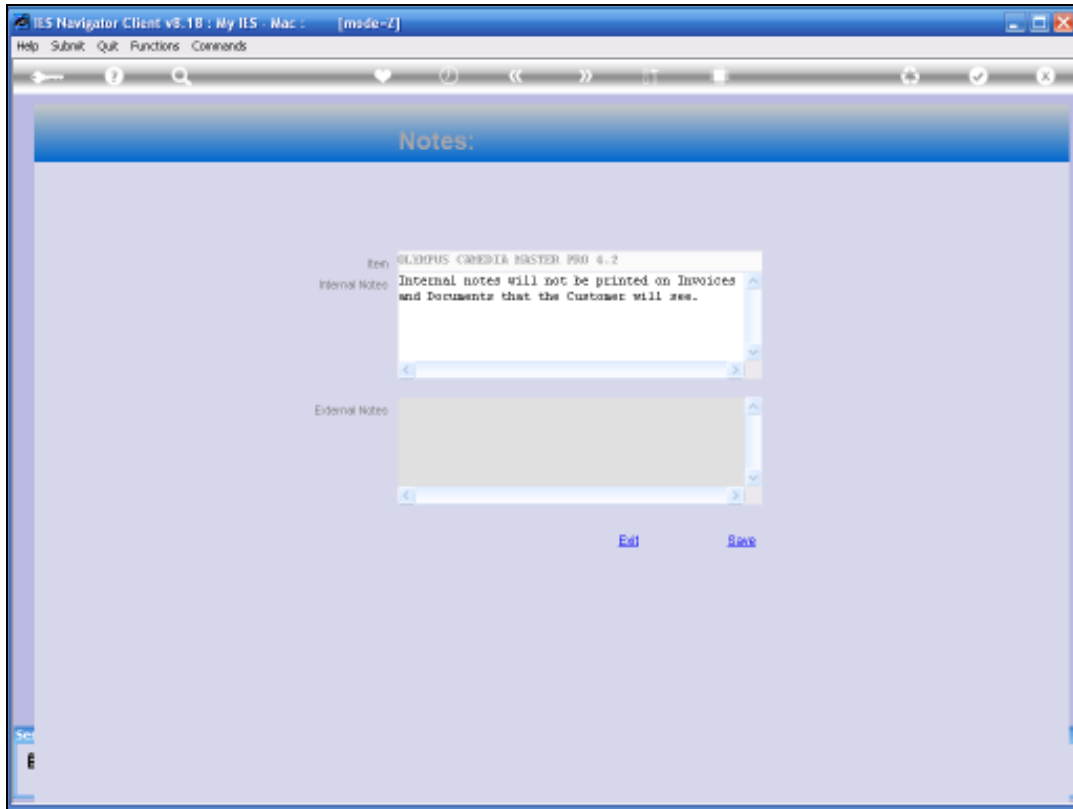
IES Navigator Client v8.18 : My IES - Mac : [mode=Z]

Help Submit Quit Functions Commands

Notes:

Item OLYMPUS CAMEDIA MASTER PRO 4.2

Internal Notes Internal notes will not be printed on Invoices and Documents that the Customer will see.

External Notes

Exit Save